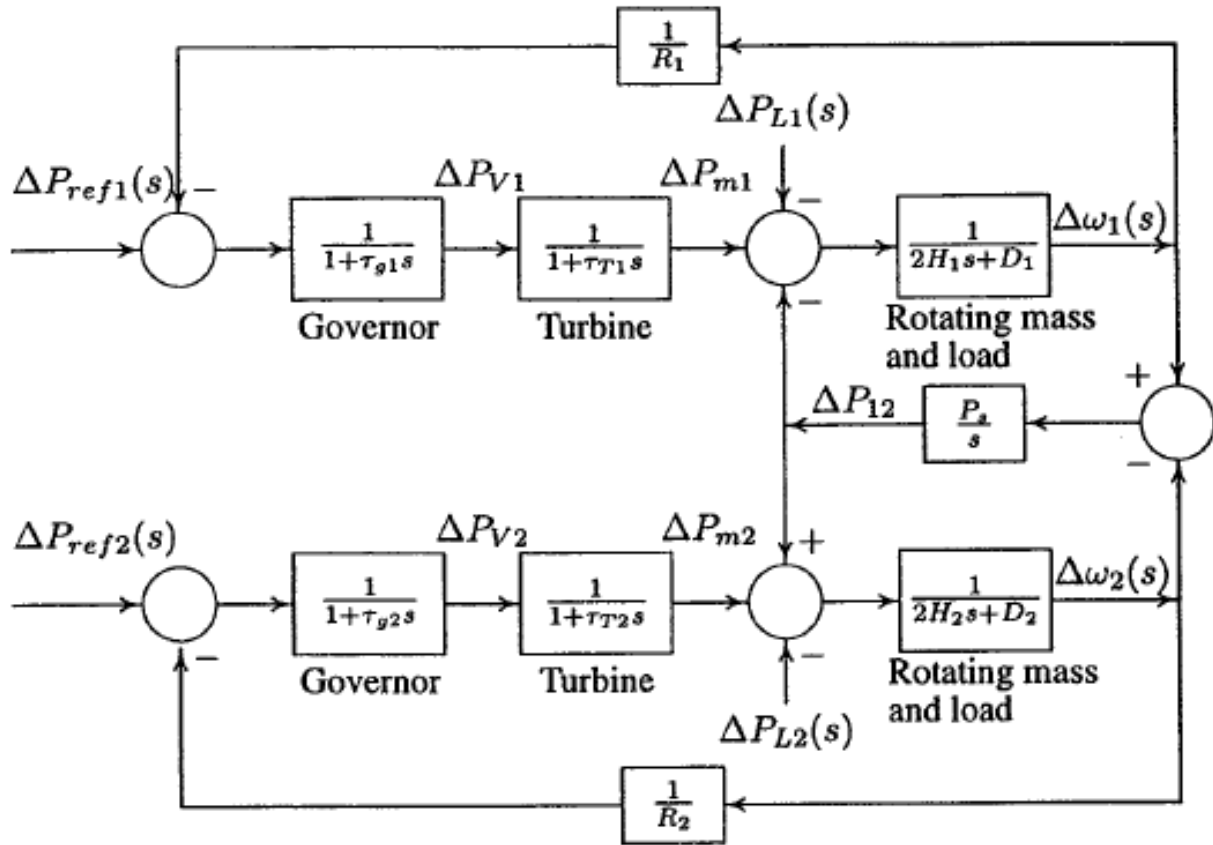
$\frac{1}{R_1}$

$\Delta P_{L1}(s)$

$\Delta P_{ref1}(s)$ $-$

$\Delta P_{V1}$

$\Delta P_{m1}$

$-$

$\frac{1}{1+\tau_{g1}s}$

$\frac{1}{1+\tau_{T1}s}$

$\frac{1}{2H_1s+D_1}$

$\Delta\omega_1(s)$

$-$

Governor

Turbine

Rotating mass and load

$+$

$\Delta P_{12}$

$\frac{P_s}{s}$

$-$

$\Delta P_{ref2}(s)$

$\Delta P_{V2}$

$\Delta P_{m2}$

$+$

$\frac{1}{1+\tau_{g2}s}$

$\frac{1}{1+\tau_{T2}s}$

$\frac{1}{2H_2s+D_2}$

$\Delta\omega_2(s)$

$-$

$-$

Governor

Turbine

Rotating mass and load

$\Delta P_{L2}(s)$

$\frac{1}{R_2}$